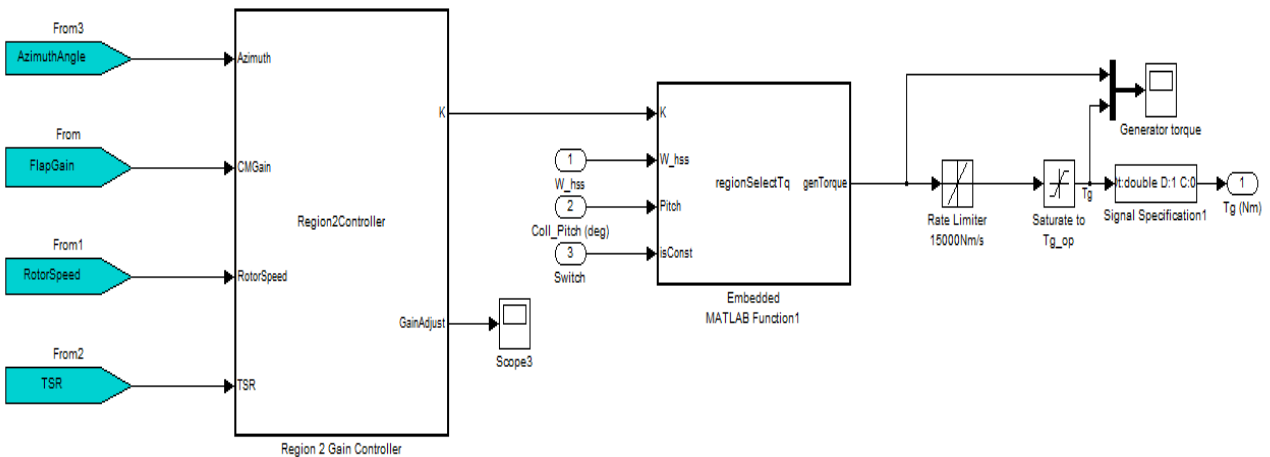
From3
AzimuthAngle
From
FlapGain
From1
RotorSpeed
From2
TSR

Azimuth
CMGain
Region2Controller
RotorSpeed
TSR
K
GainAdjust
Region 2 Gain Controller

Scope3

1
W_hss
2
Coll_Pitch (deg)
3
Switch

K
W_hss
Pitch
isConst
regionSelectTq
genTorque
Embedded
MATLAB Function1

Rate Limiter
15000Nm/s

Saturate to
Tg_op

Tg

Generator torque

t:double D:1 C:0
Signal Specification1

1
Tg (Nm)